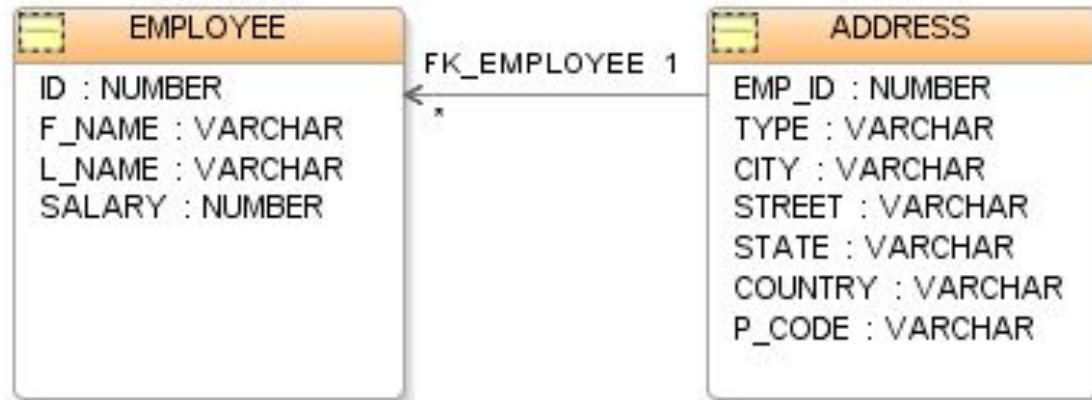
EMPLOYEE

ID : NUMBER
F_NAME : VARCHAR
L_NAME : VARCHAR
SALARY : NUMBER

FK_EMPLOYEE 1
*

ADDRESS

EMP_ID : NUMBER
TYPE : VARCHAR
CITY : VARCHAR
STREET : VARCHAR
STATE : VARCHAR
COUNTRY : VARCHAR
P_CODE : VARCHAR